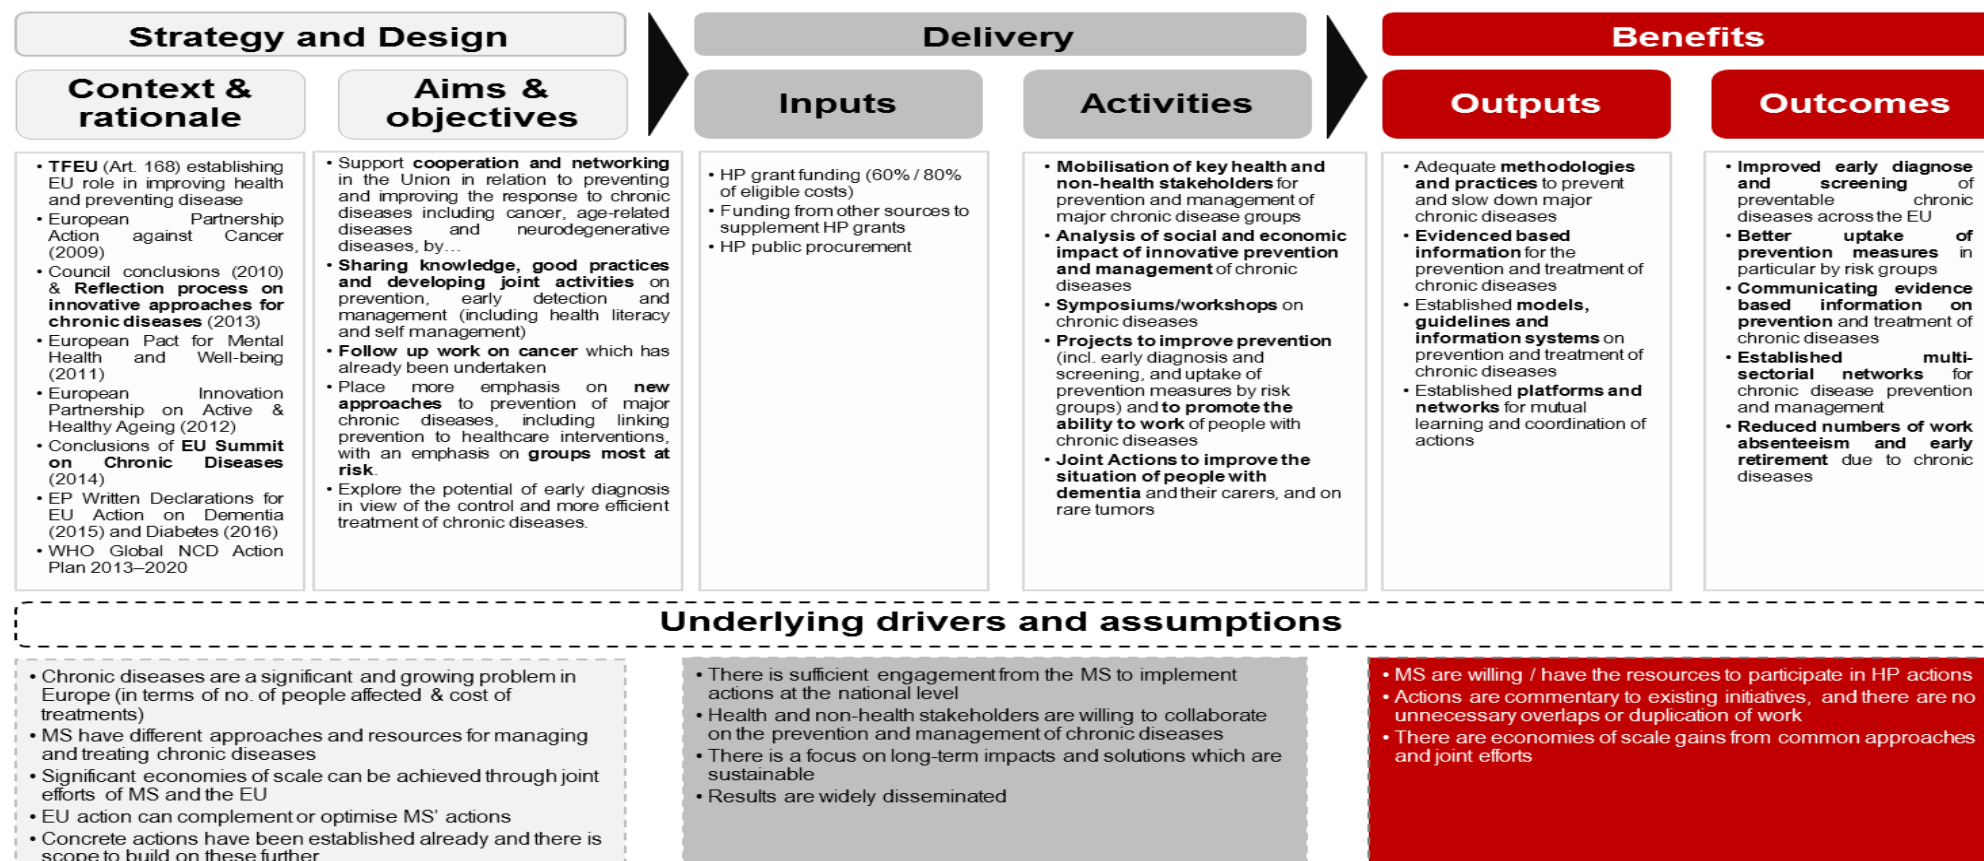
Strategy and Design

Delivery

Benefits

Context & rationale

Aims & objectives

Inputs

Activities

Outputs

Outcomes

• TFEU (Art. 168) establishing EU role in improving health and preventing disease
• European Partnership Action against Cancer (2009)
• Council conclusions (2010) & Reflection process on innovative approaches for chronic diseases (2013)
• European Pact for Mental Health and Well-being (2011)
• European Innovation Partnership on Active & Healthy Ageing (2012)
• Conclusions of EU Summit on Chronic Diseases (2014)
• EP Written Declarations for EU Action on Dementia (2015) and Diabetes (2016)
• WHO Global NCD Action Plan 2013–2020

• Support cooperation and networking in the Union in relation to preventing and improving the response to chronic diseases including cancer, age-related diseases and neurodegenerative diseases, by…
• Sharing knowledge, good practices and developing joint activities on prevention, early detection and management (including health literacy and self management)
• Follow up work on cancer which has already been undertaken
• Place more emphasis on new approaches to prevention of major chronic diseases, including linking prevention to healthcare interventions, with an emphasis on groups most at risk.
• Explore the potential of early diagnosis in view of the control and more efficient treatment of chronic diseases.

• HP grant funding (60% / 80% of eligible costs)
• Funding from other sources to supplement HP grants
• HP public procurement

• Mobilisation of key health and non-health stakeholders for prevention and management of major chronic disease groups
• Analysis of social and economic impact of innovative prevention and management of chronic diseases
• Symposiums/workshops on chronic diseases
• Projects to improve prevention (incl. early diagnosis and screening, and uptake of prevention measures by risk groups) and to promote the ability to work of people with chronic diseases
• Joint Actions to improve the situation of people with dementia and their carers, and on rare tumors

• Adequate methodologies and practices to prevent and slow down major chronic diseases
• Evidenced based information for the prevention and treatment of chronic diseases
• Established models, guidelines and information systems on prevention and treatment of chronic diseases
• Established platforms and networks for mutual learning and coordination of actions

• Improved early diagnose and screening of preventable chronic diseases across the EU
• Better uptake of prevention measures in particular by risk groups
• Communicating evidence based information on prevention and treatment of chronic diseases
• Established multi-sectorial networks for chronic disease prevention and management
• Reduced numbers of work absenteeism and early retirement due to chronic diseases

Underlying drivers and assumptions

• Chronic diseases are a significant and growing problem in Europe (in terms of no. of people affected & cost of treatments)
• MS have different approaches and resources for managing and treating chronic diseases
• Significant economies of scale can be achieved through joint efforts of MS and the EU
• EU action can complement or optimise MS' actions
• Concrete actions have been established already and there is scope to build on these further

• There is sufficient engagement from the MS to implement actions at the national level
• Health and non-health stakeholders are willing to collaborate on the prevention and management of chronic diseases
• There is a focus on long-term impacts and solutions which are sustainable
• Results are widely disseminated

• MS are willing / have the resources to participate in HP actions
• Actions are commentary to existing initiatives, and there are no unnecessary overlaps or duplication of work
• There are economies of scale gains from common approaches and joint efforts